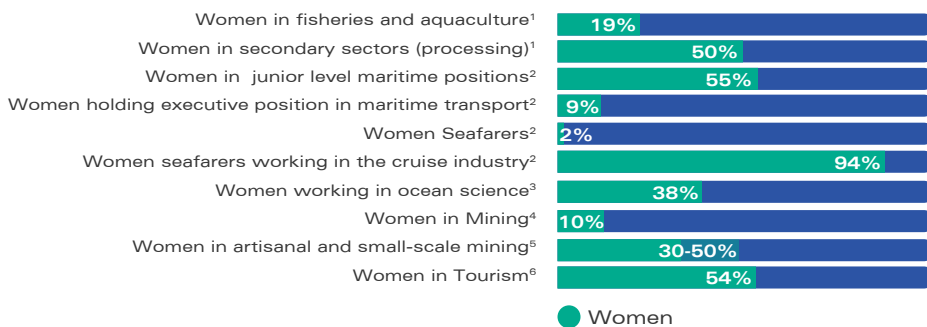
Women in fisheries and aquaculture$^1$ 19%
Women in secondary sectors (processing)$^1$ 50%
Women in junior level maritime positions$^2$ 55%
Women holding executive position in maritime transport$^2$ 9%
Women Seafarers$^2$ 2%
Women seafarers working in the cruise industry$^2$ 94%
Women working in ocean science$^3$ 38%
Women in Mining$^4$ 10%
Women in artisanal and small-scale mining$^5$ 30-50%
Women in Tourism$^6$ 54%

Women